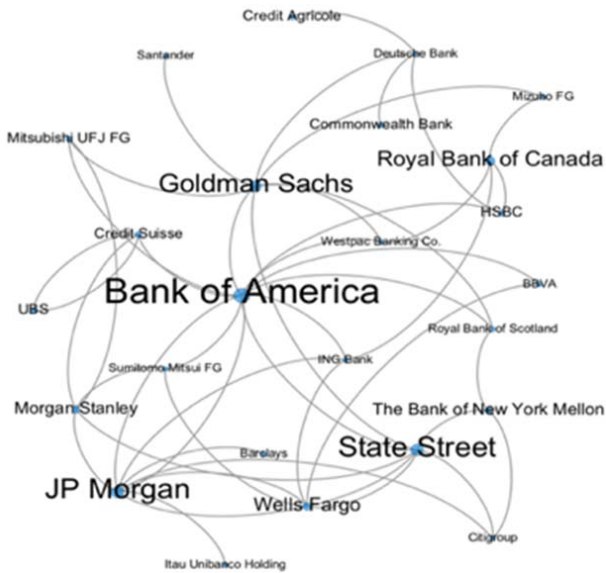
Credit Agricole
Santander
Deutsche Bank
Mizuho FG
Mitsubishi UFJ FG
Commonwealth Bank
Royal Bank of Canada
Goldman Sachs
HSBC
Credit Suisse
Westpac Banking Co.
BBVA
UBS
Bank of America
Royal Bank of Scotland
Sumitomo Mitsui FG
ING Bank
Morgan Stanley
The Bank of New York Mellon
State Street
Barclays
JP Morgan
Wells Fargo
Citigroup
Itau Unibanco Holding